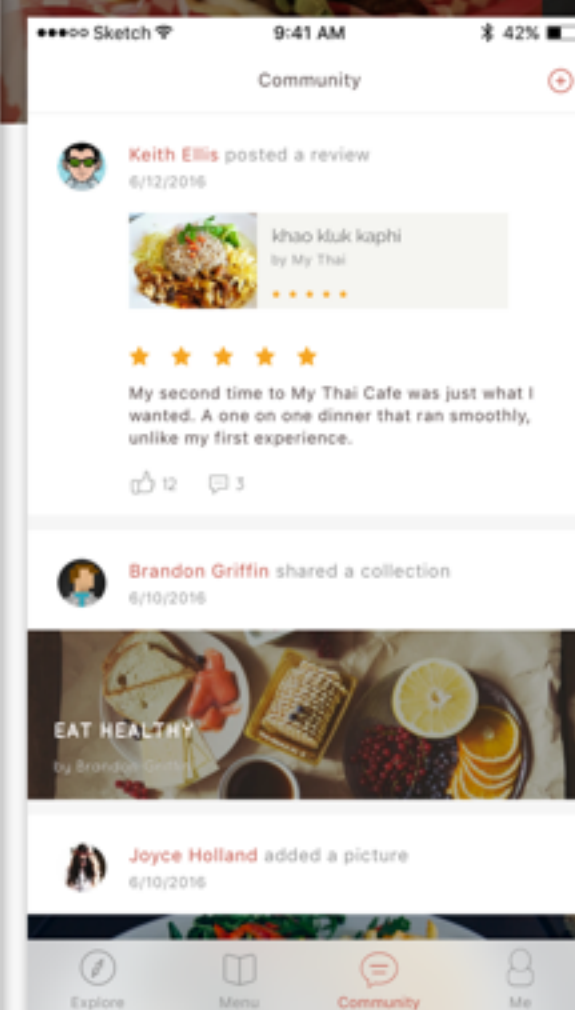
●●●○○ Sketch 9:41 AM 42%

Community

Keith Ellis posted a review
6/12/2016

khao kluk kaphi
by My Thai

My second time to My Thai Cafe was just what I wanted. A one on one dinner that ran smoothly, unlike my first experience.

12 3

Brandon Griffin shared a collection
6/10/2016

EAT HEALTHY
by Brandon Griffin

Joyce Holland added a picture
6/10/2016

Explore Menu Community Me